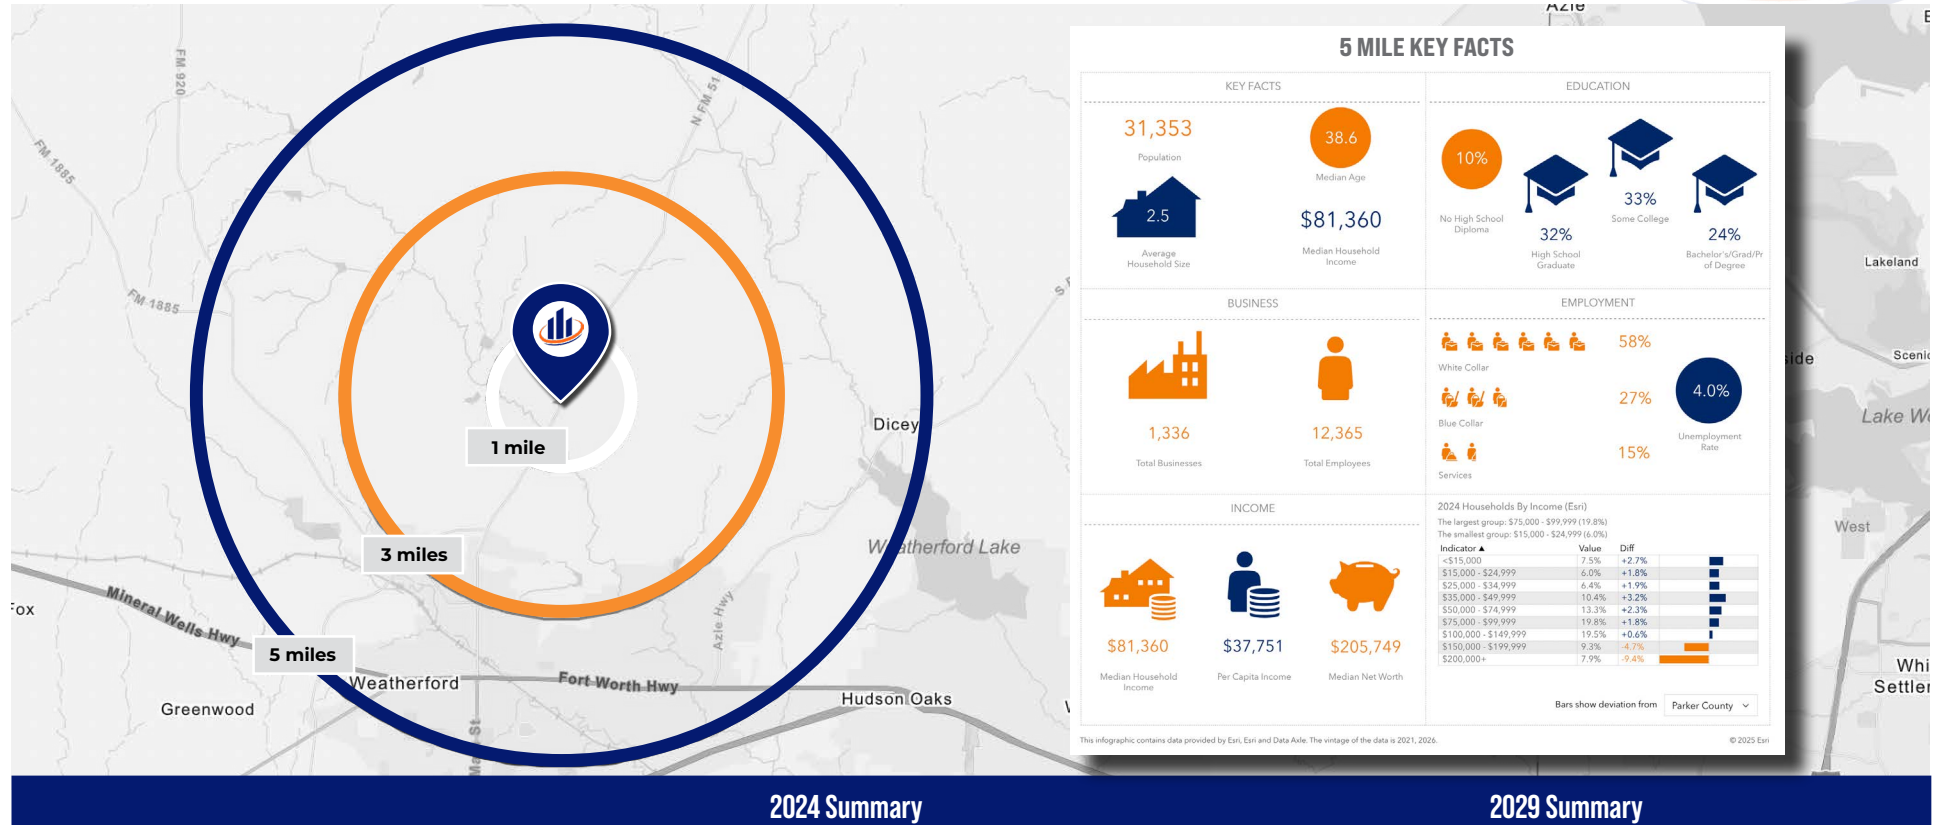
Azle

FM 920

N FM 51

FM 1885

FM 1885

1 mile

3 miles

5 miles

Dicey

Weatherford Lake

Mineral Wells Hwy

Fox

Weatherford

Fort Worth Hwy

Azle Hwy

Greenwood

Hudson Oaks

Lakeland

Lake W

West

Whi
Settle

5 MILE KEY FACTS

KEY FACTS

31,353
Population

38.6
Median Age

2.5
Average Household Size

$81,360
Median Household Income

EDUCATION

10%
No High School Diploma

32%
High School Graduate

33%
Some College

24%
Bachelor's/Grad/Prof Degree

BUSINESS

1,336
Total Businesses

12,365
Total Employees

EMPLOYMENT

58%
White Collar

27%
Blue Collar

15%
Services

4.0%
Unemployment Rate

INCOME

$81,360
Median Household Income

$37,751
Per Capita Income

$205,749
Median Net Worth

2024 Households By Income (Esri)
The largest group: $75,000 - $99,999 (19.8%)
The smallest group: $15,000 - $24,999 (6.0%)

| Indicator ▲ | Value | Diff |
|---|---|---|
| <$15,000 | 7.5% | +2.7% |
| $15,000 - $24,999 | 6.0% | +1.8% |
| $25,000 - $34,999 | 6.4% | +1.9% |
| $35,000 - $49,999 | 10.4% | +3.2% |
| $50,000 - $74,999 | 13.3% | +2.3% |
| $75,000 - $99,999 | 19.8% | +1.8% |
| $100,000 - $149,999 | 19.5% | +0.6% |
| $150,000 - $199,999 | 9.3% | -4.7% |
| $200,000+ | 7.9% | -9.4% |

Bars show deviation from Parker County

This infographic contains data provided by Esri, Esri and Data Axle. The vintage of the data is 2021, 2026.

© 2025 Esri

2024 Summary

2029 Summary